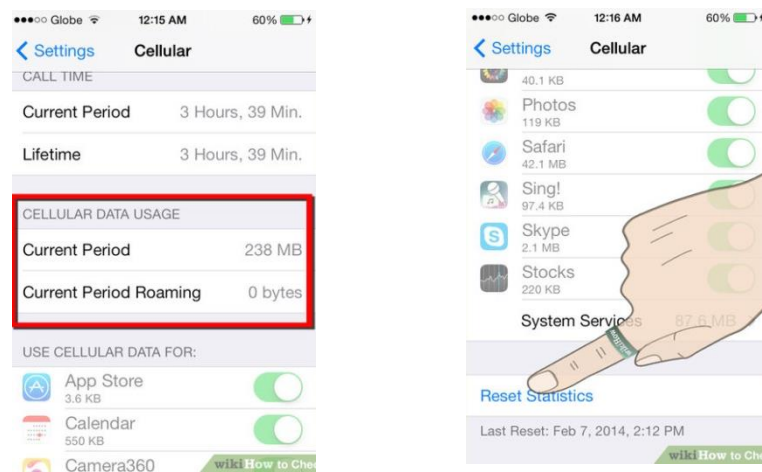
●●●○○ Globe 12:15 AM 60%

< Settings Cellular

CALL TIME

Current Period 3 Hours, 39 Min.

Lifetime 3 Hours, 39 Min.

CELLULAR DATA USAGE

Current Period 238 MB

Current Period Roaming 0 bytes

USE CELLULAR DATA FOR:

App Store
3.6 KB

Calendar
550 KB

Camera360

wiki How to Che

●●●○○ Globe 12:16 AM 60%

< Settings Cellular

40.1 KB

Photos
119 KB

Safari
42.1 MB

Sing!
97.4 KB

Skype
2.1 MB

Stocks
220 KB

System Services 87.6 MB

Reset Statistics

Last Reset: Feb 7, 2014, 2:12 PM

wiki How to Che